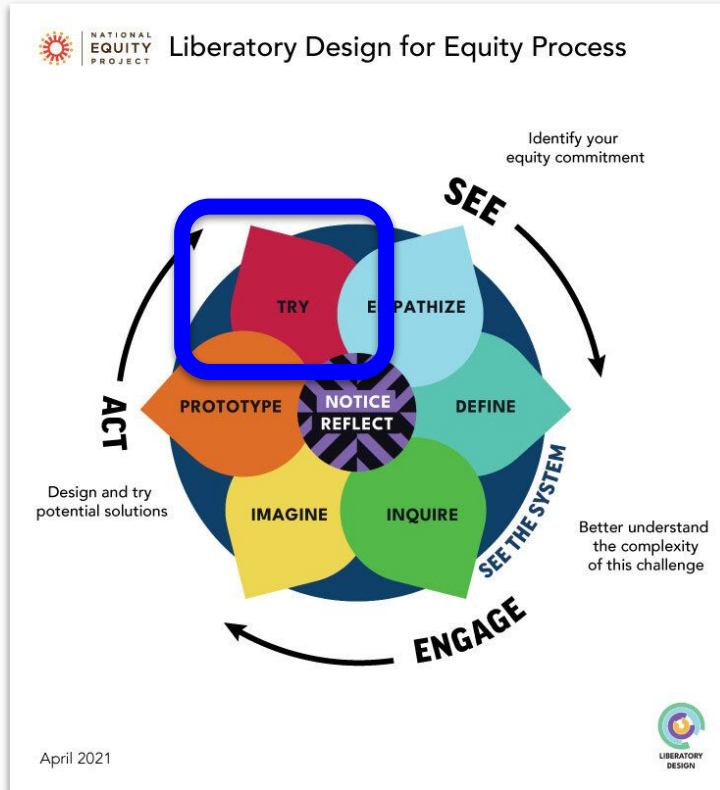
NATIONAL EQUITY PROJECT

Liberatory Design for Equity Process

Identify your equity commitment

SEE

TRY

E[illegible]PATHIZE

PROTOTYPE

NOTICE REFLECT

DEFINE

IMAGINE

INQUIRE

ACT

Design and try potential solutions

SEE THE SYSTEM

Better understand the complexity of this challenge

ENGAGE

April 2021

LIBERATORY DESIGN